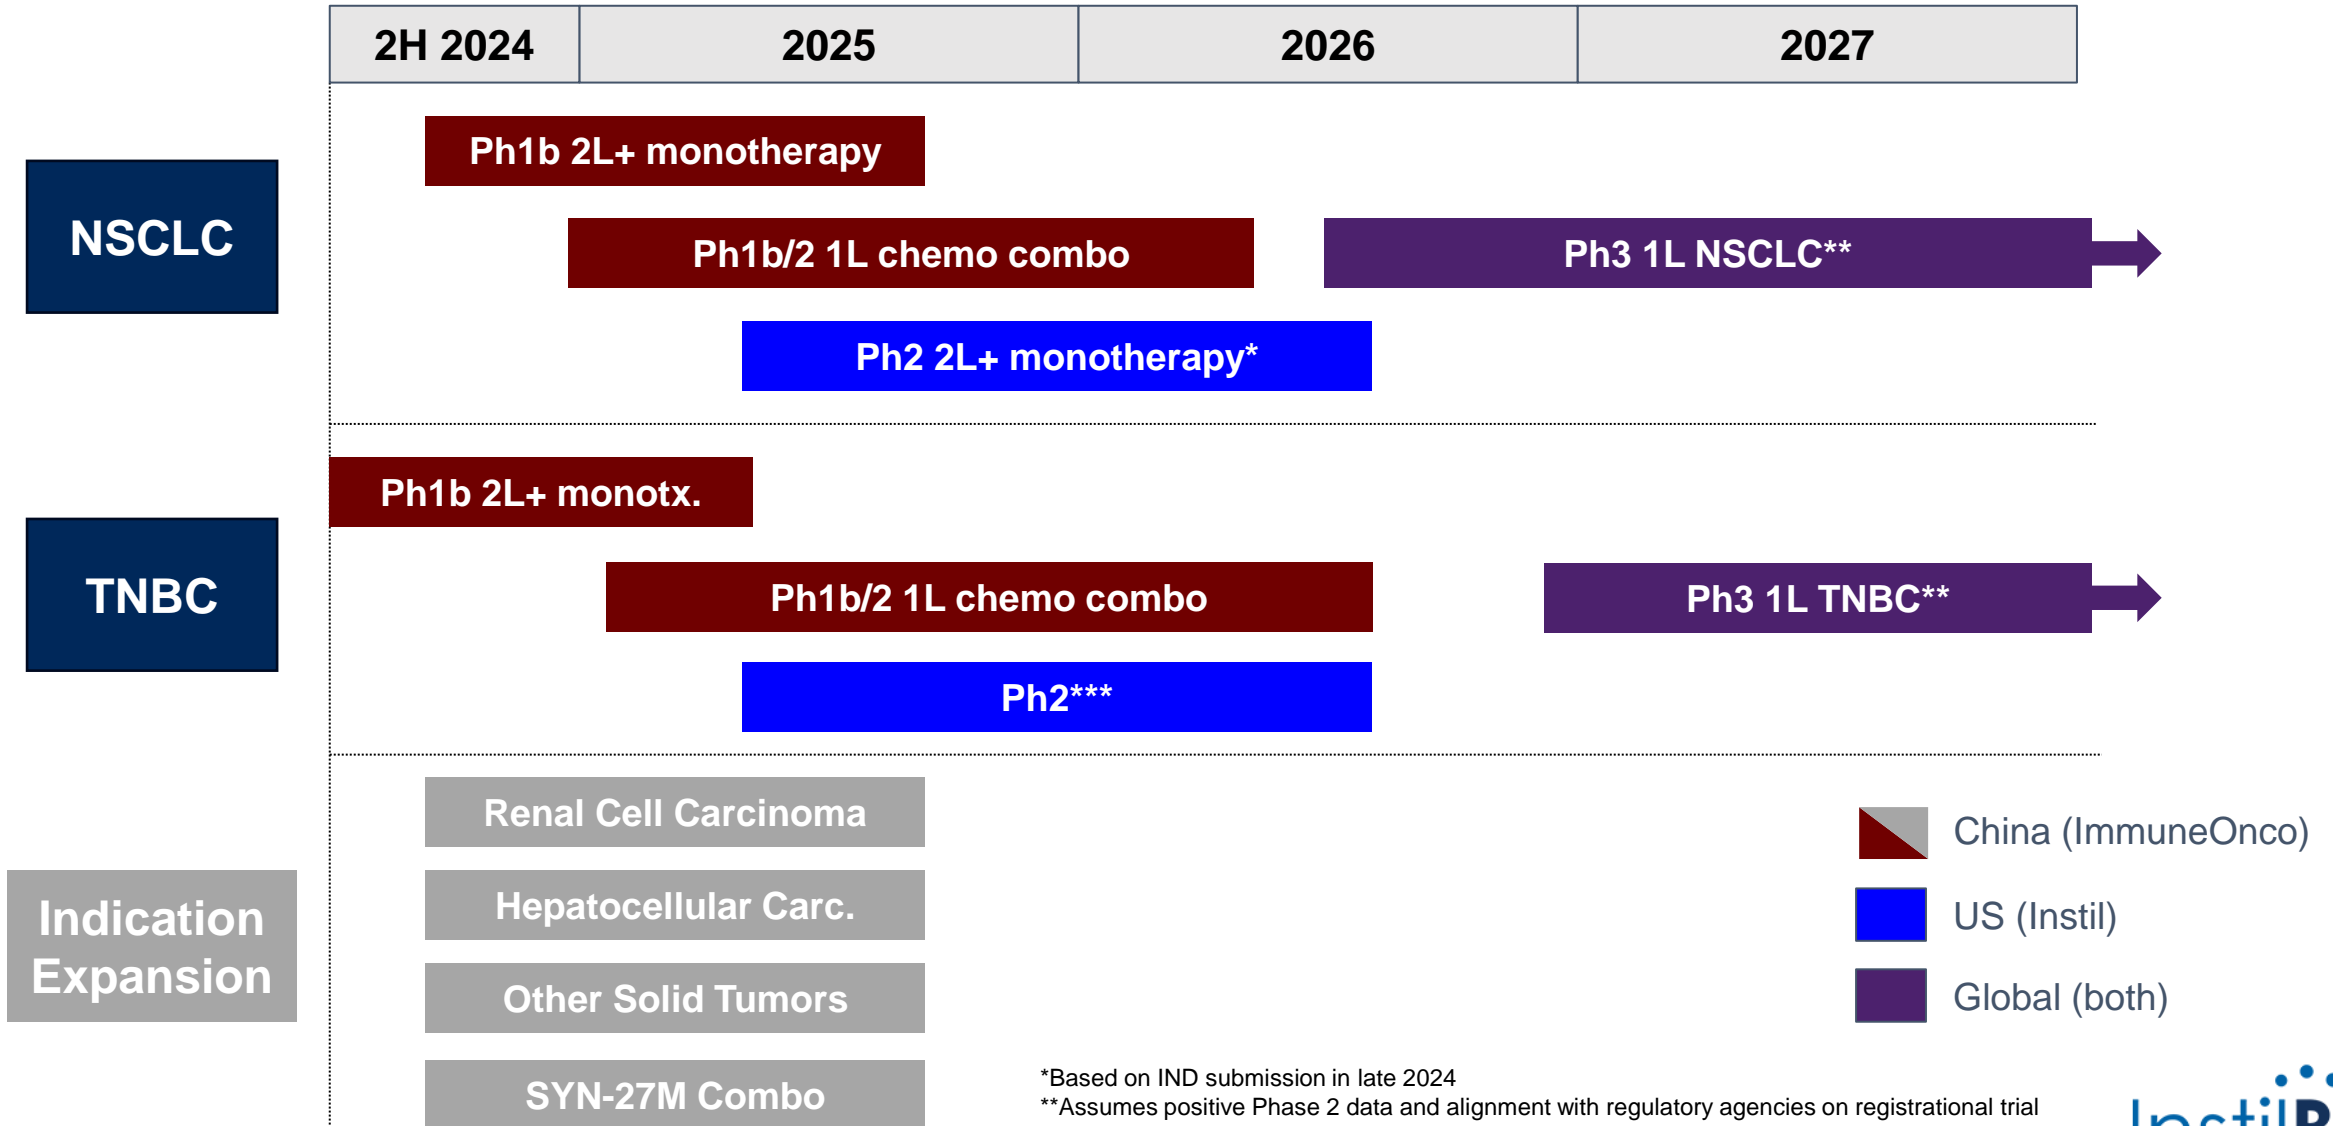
| 2H 2024 | 2025 | 2026 | 2027 |
|---|---|---|---|

NSCLC

Ph1b 2L+ monotherapy

Ph1b/2 1L chemo combo

Ph3 1L NSCLC**

Ph2 2L+ monotherapy*

TNBC

Ph1b 2L+ monotx.

Ph1b/2 1L chemo combo

Ph3 1L TNBC**

Ph2***

Indication Expansion

Renal Cell Carcinoma

Hepatocellular Carc.

Other Solid Tumors

SYN-27M Combo

China (ImmuneOnco)

US (Instil)

Global (both)

*Based on IND submission in late 2024
**Assumes positive Phase 2 data and alignment with regulatory agencies on registrational trial

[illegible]